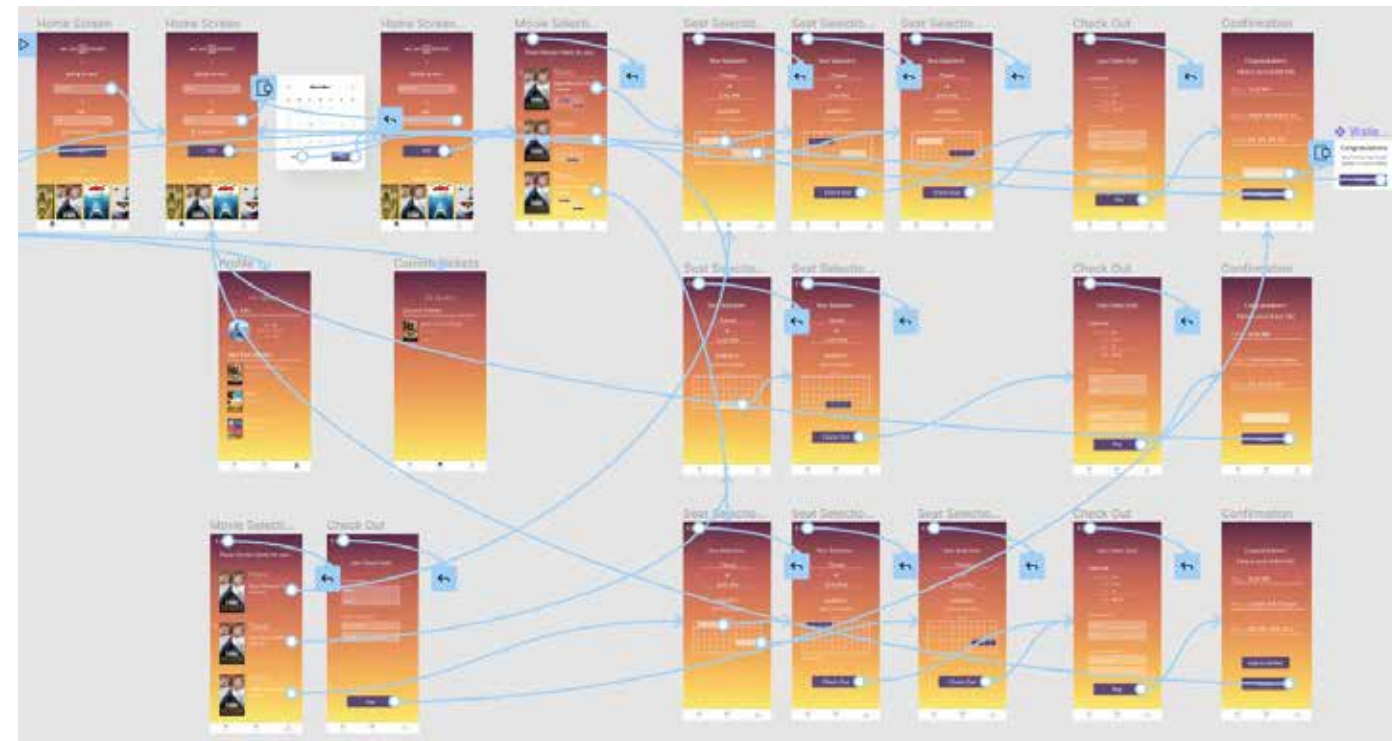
Home Screen

Home Screen

Home Screen...

Movie Selecti...

Seat Selectio...

Seat Selectio...

Seat Selectio...

Check Out

Confirmation

Wall...

Congratulations

Profile

Current tickets

Seat Selectio...

Seat Selectio...

Check Out

Confirmation

Movie Selecti...

Check Out

Seat Selectio...

Seat Selectio...

Seat Selectio...

Check Out

Confirmation

Check Out

Check Out

Check Out

Check Out

Pay

Pay

Pay

Pay